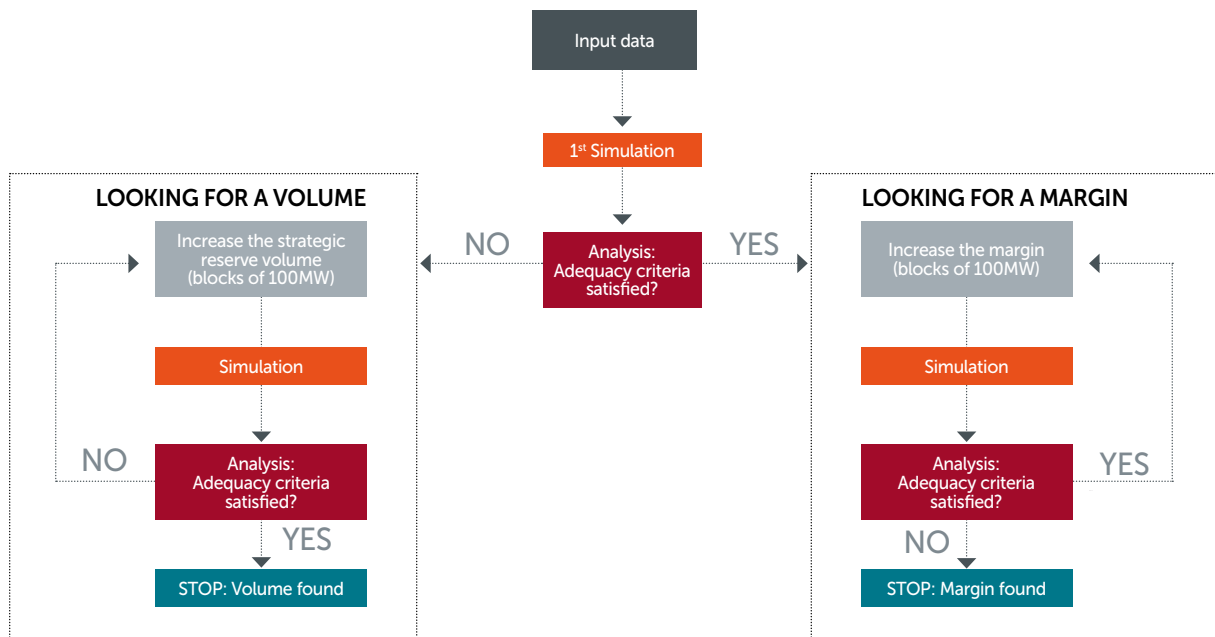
Input data

1$^{st}$ Simulation

Analysis: Adequacy criteria satisfied?

NO

YES

LOOKING FOR A VOLUME

Increase the strategic reserve volume (blocks of 100MW)

Simulation

NO

Analysis: Adequacy criteria satisfied?

YES

STOP: Volume found

LOOKING FOR A MARGIN

Increase the margin (blocks of 100MW)

Simulation

Analysis: Adequacy criteria satisfied?

YES

NO

STOP: Margin found